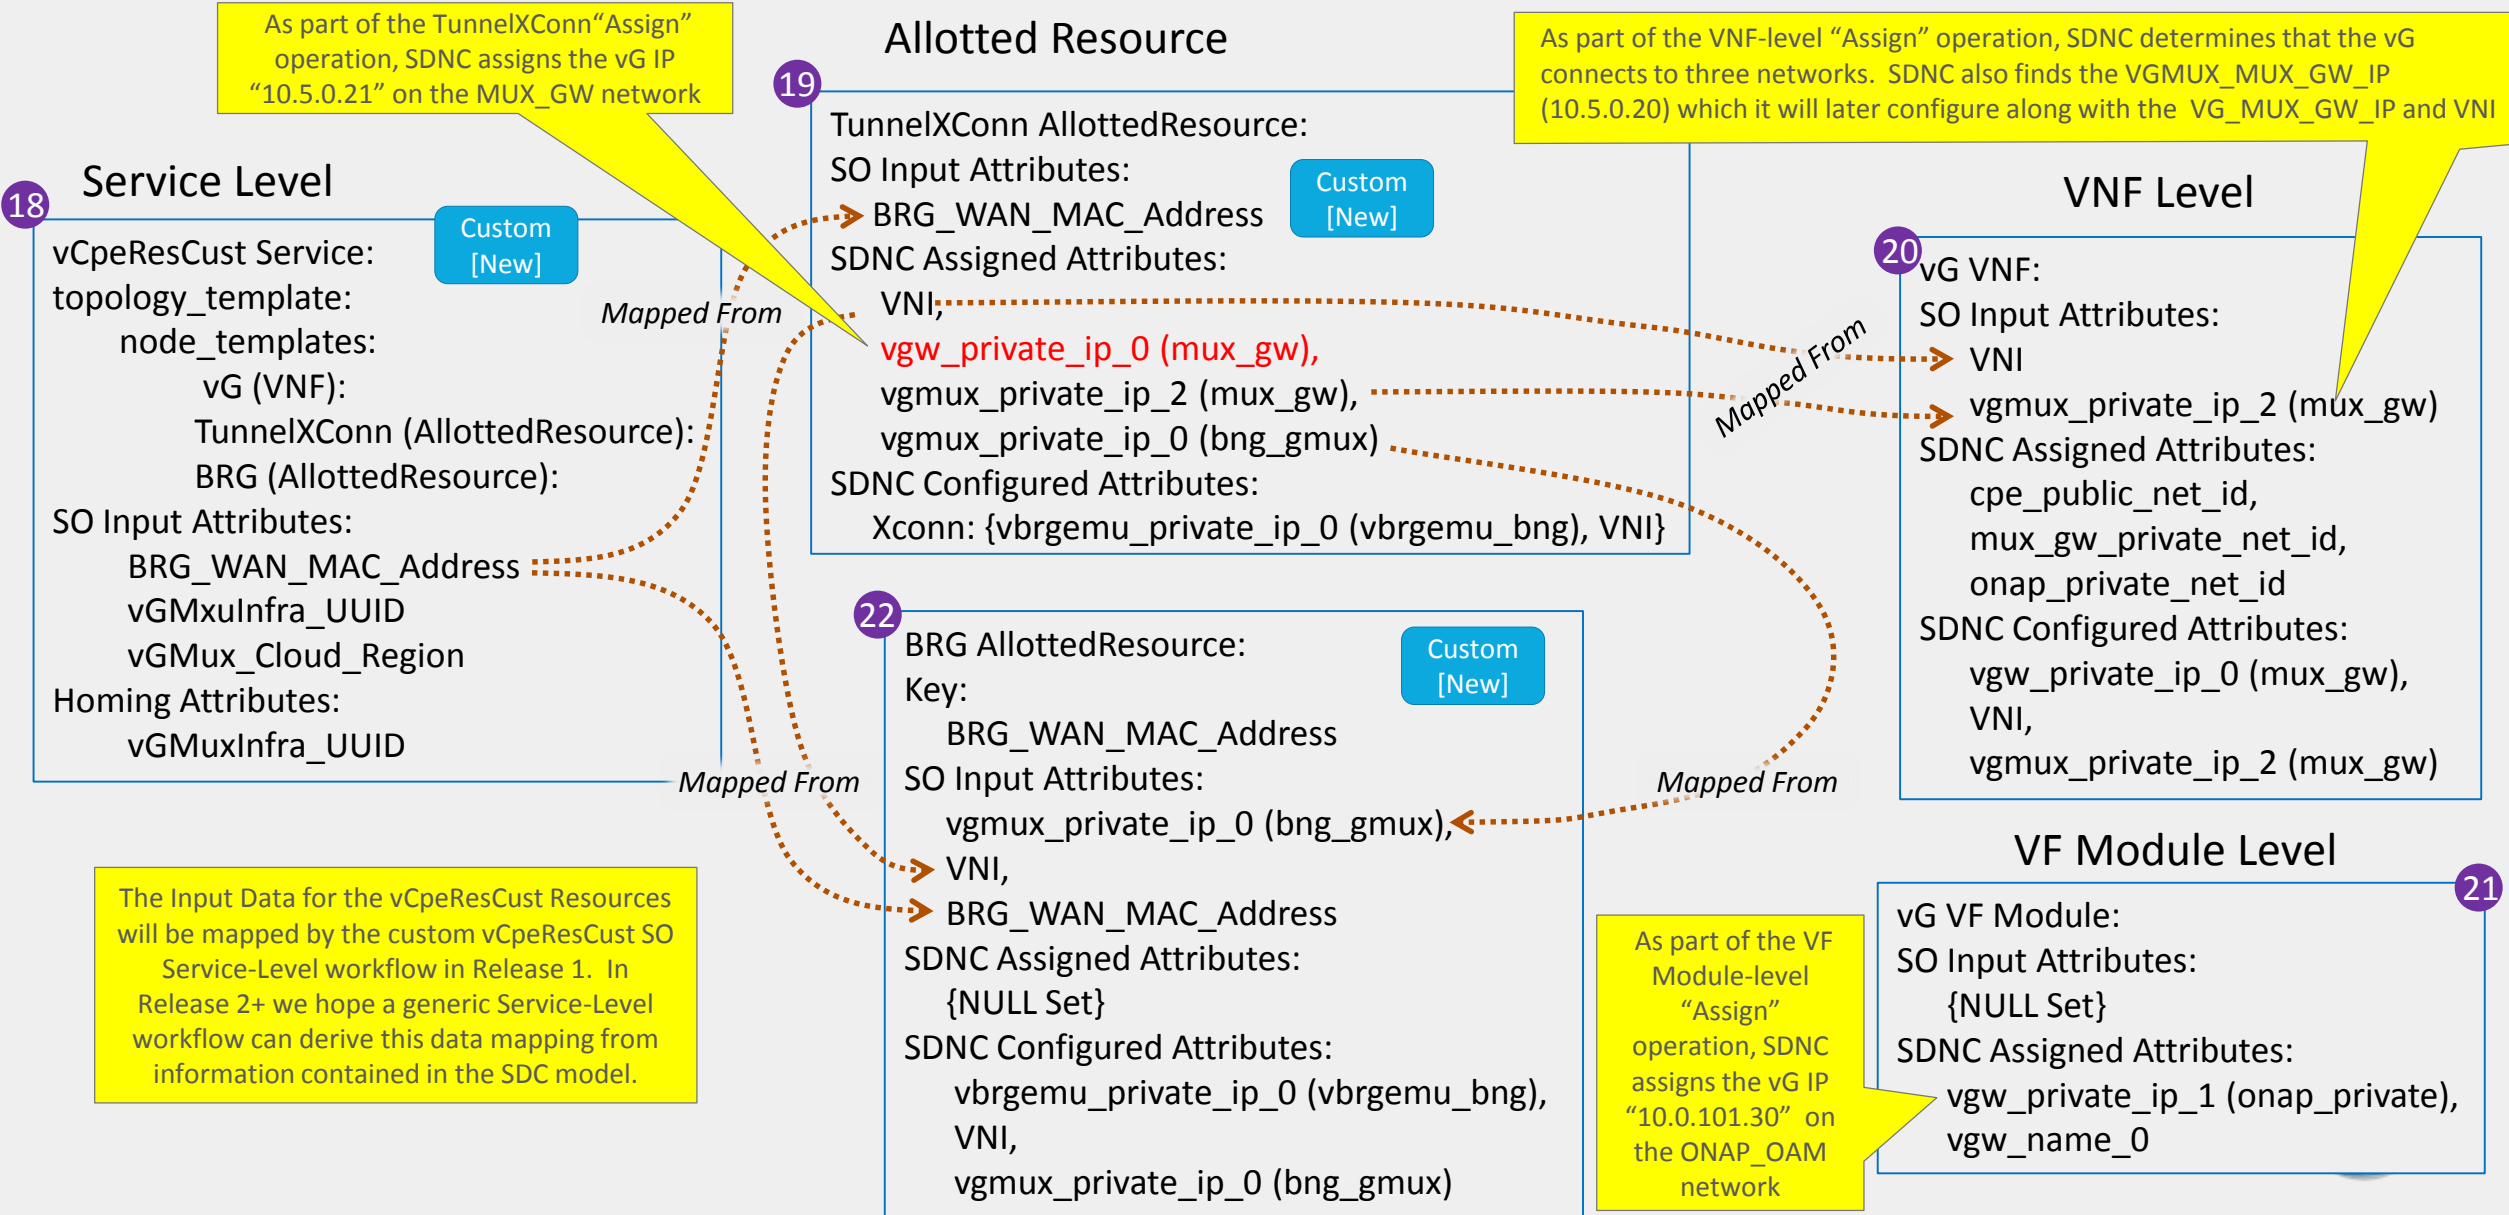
As part of the TunnelXConn"Assign" operation, SDNC assigns the vG IP "10.5.0.21" on the MUX_GW network

Allotted Resource

As part of the VNF-level "Assign" operation, SDNC determines that the vG connects to three networks. SDNC also finds the VGMUX_MUX_GW_IP (10.5.0.20) which it will later configure along with the VG_MUX_GW_IP and VNI

18

Service Level

Custom [New]

vCpeResCust Service:
topology_template:
node_templates:
vG (VNF):
TunnelXConn (AllottedResource):
BRG (AllottedResource):
SO Input Attributes:
BRG_WAN_MAC_Address
vGMxuInfra_UUID
vGMux_Cloud_Region
Homing Attributes:
vGMuxInfra_UUID

19

TunnelXConn AllottedResource:
SO Input Attributes:
BRG_WAN_MAC_Address
SDNC Assigned Attributes:
VNI,
vgw_private_ip_0 (mux_gw),
vgmux_private_ip_2 (mux_gw),
vgmux_private_ip_0 (bng_gmux)
SDNC Configured Attributes:
Xconn: {vbrgemu_private_ip_0 (vbrgemu_bng), VNI}

Custom [New]

Mapped From

Mapped From

VNF Level

20

vG VNF:
SO Input Attributes:
VNI
vgmux_private_ip_2 (mux_gw)
SDNC Assigned Attributes:
cpe_public_net_id,
mux_gw_private_net_id,
onap_private_net_id
SDNC Configured Attributes:
vgw_private_ip_0 (mux_gw),
VNI,
vgmux_private_ip_2 (mux_gw)

22

BRG AllottedResource:
Key:
BRG_WAN_MAC_Address
SO Input Attributes:
vgmux_private_ip_0 (bng_gmux),
VNI,
BRG_WAN_MAC_Address
SDNC Assigned Attributes:
{NULL Set}
SDNC Configured Attributes:
vbrgemu_private_ip_0 (vbrgemu_bng),
VNI,
vgmux_private_ip_0 (bng_gmux)

Custom [New]

Mapped From

Mapped From

The Input Data for the vCpeResCust Resources will be mapped by the custom vCpeResCust SO Service-Level workflow in Release 1. In Release 2+ we hope a generic Service-Level workflow can derive this data mapping from information contained in the SDC model.

VF Module Level

21

vG VF Module:
SO Input Attributes:
{NULL Set}
SDNC Assigned Attributes:
vgw_private_ip_1 (onap_private),
vgw_name_0

As part of the VF Module-level "Assign" operation, SDNC assigns the vG IP "10.0.101.30" on the ONAP_OAM network